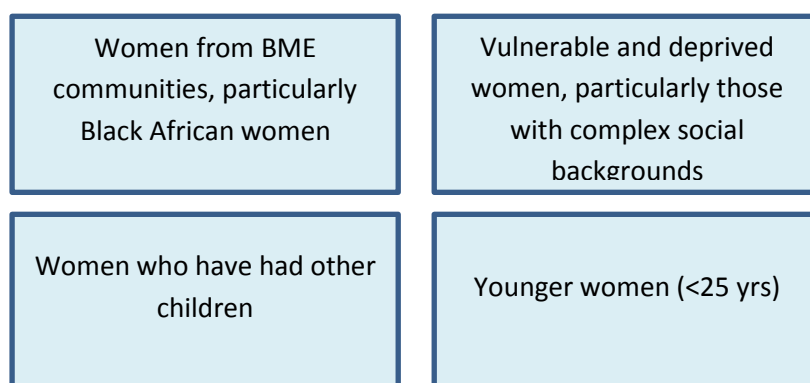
Women from BME communities, particularly Black African women

Vulnerable and deprived women, particularly those with complex social backgrounds

Women who have had other children

Younger women (<25 yrs)